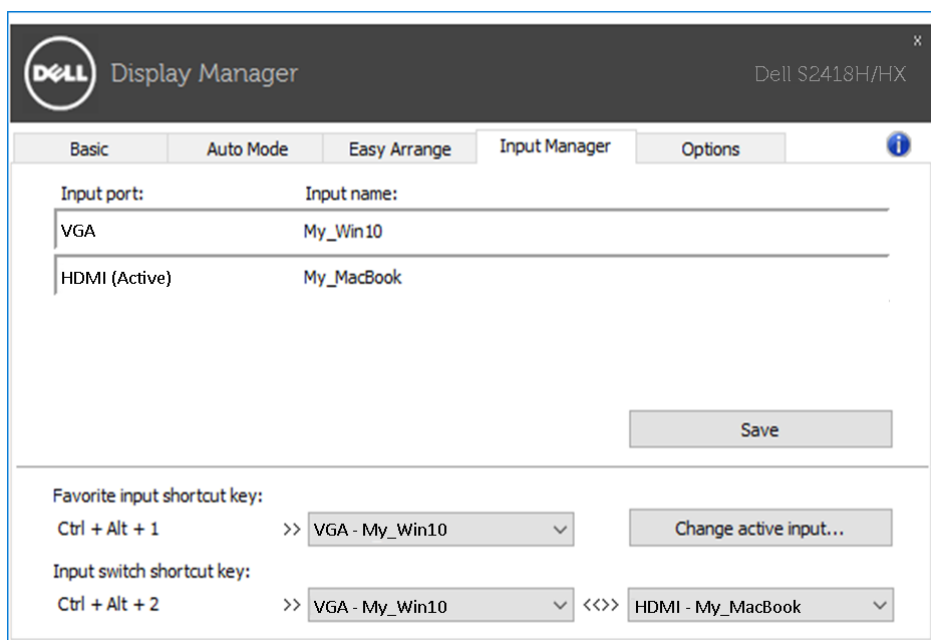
DELL Display Manager

Dell S2418H/HX

x

Basic | Auto Mode | Easy Arrange | Input Manager | Options

Input port: Input name:

VGA My_Win10

HDMI (Active) My_MacBook

Save

Favorite input shortcut key:

Ctrl + Alt + 1 >> VGA - My_Win10

Change active input...

Input switch shortcut key:

Ctrl + Alt + 2 >> VGA - My_Win10 <<>> HDMI - My_MacBook